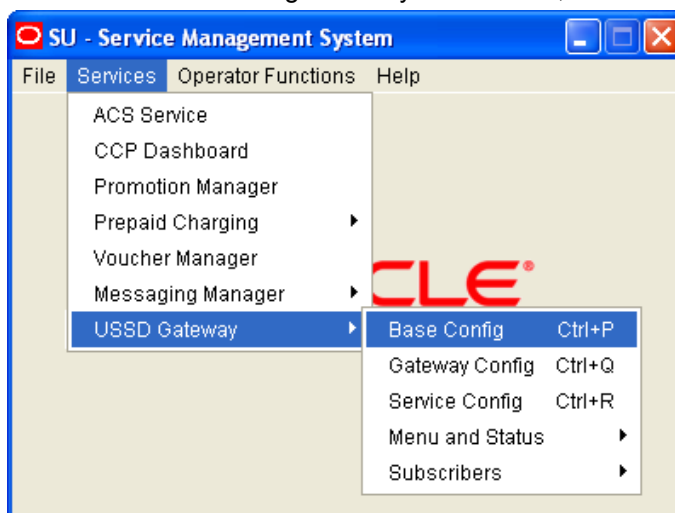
SU - Service Management System

File Services Operator Functions Help

ACS Service
CCP Dashboard
Promotion Manager
Prepaid Charging
Voucher Manager
Messaging Manager
USSD Gateway

CLE®

Base Config Ctrl+P
Gateway Config Ctrl+Q
Service Config Ctrl+R
Menu and Status
Subscribers